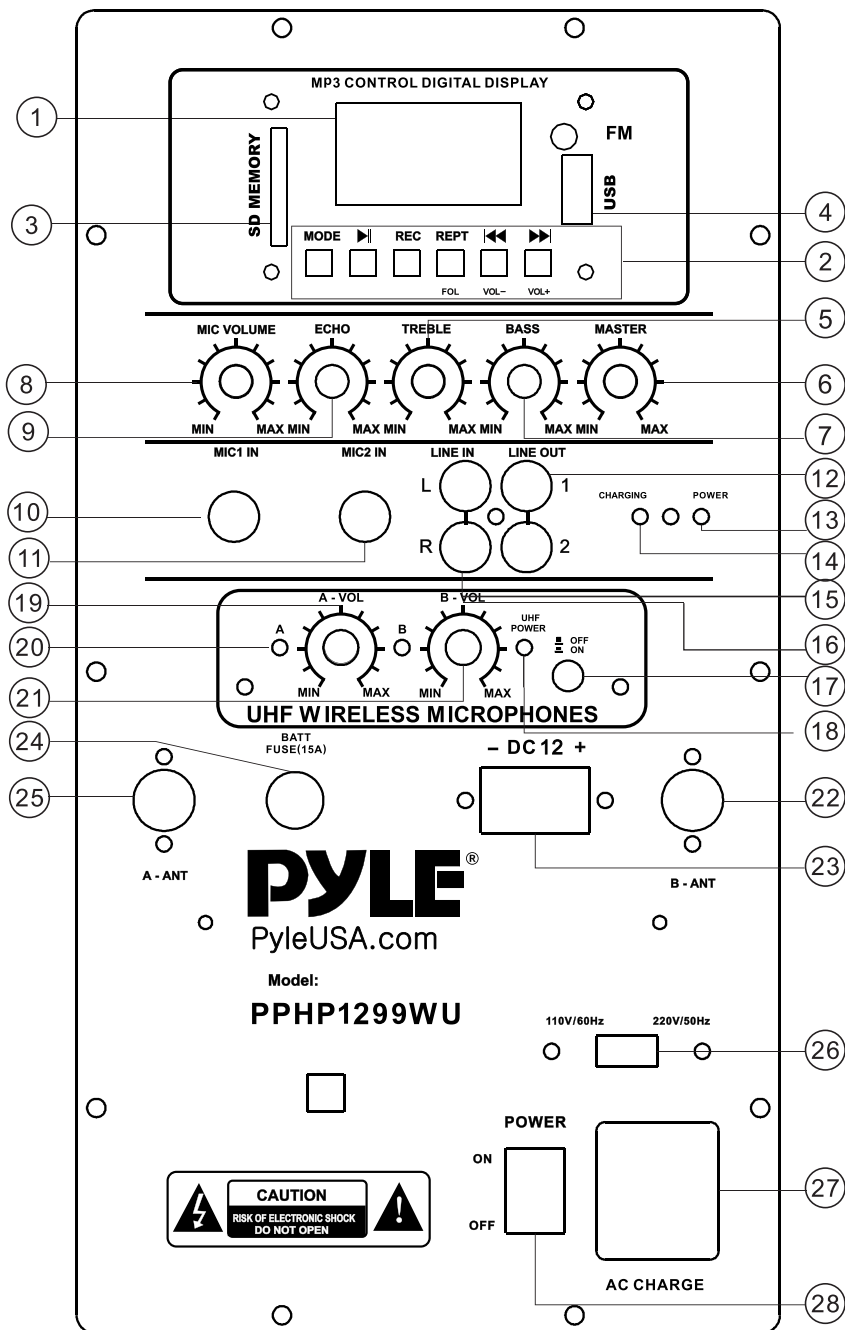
MP3 CONTROL DIGITAL DISPLAY

1

FM

SD MEMORY

USB

3

4

MODE ▶|| REC REPT |◀◀ ▶▶|

FOL VOL– VOL+

2

5

MIC VOLUME ECHO TREBLE BASS MASTER

8

6

9

MIN MAX MIN MAX MIN MAX MIN MAX MIN MAX

7

MIC1 IN MIC2 IN LINE IN LINE OUT

L 1

12

10

CHARGING POWER

13

11

R 2

14

19

15

A - VOL B - VOL

UHF POWER

20

A B

OFF ON

16

17

21

MIN MAX MIN MAX

UHF WIRELESS MICROPHONES

18

24

BATT FUSE(15A)

– DC 12 +

25

22

A - ANT

23

B - ANT

PYLE®

PyleUSA.com

Model:

PPHP1299WU

110V/60Hz 220V/50Hz

26

POWER

ON

27

CAUTION

RISK OF ELECTRONIC SHOCK DO NOT OPEN

OFF

AC CHARGE

28